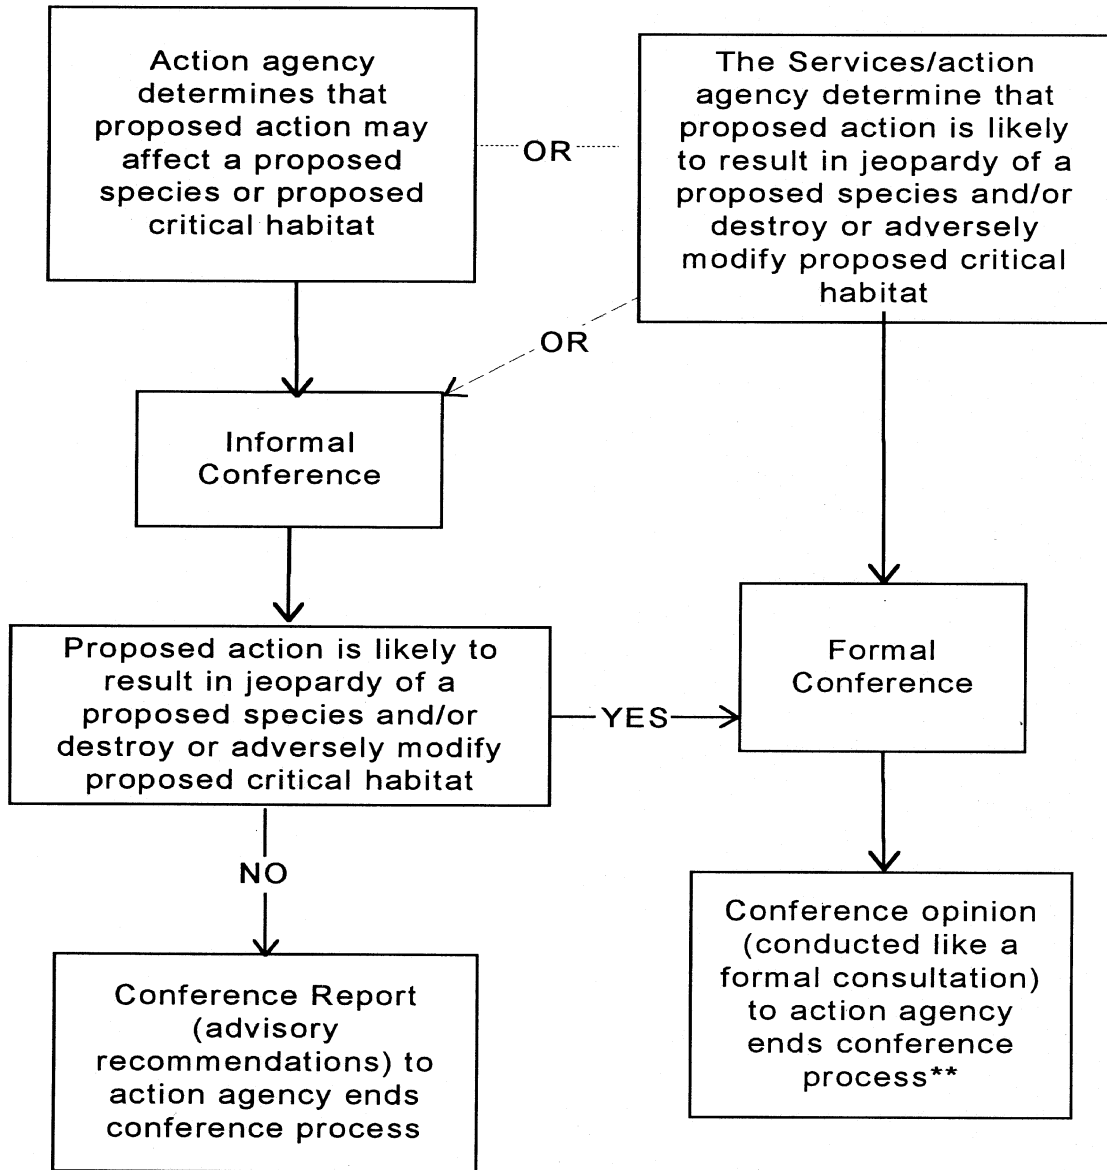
Action agency determines that proposed action may affect a proposed species or proposed critical habitat

OR

The Services/action agency determine that proposed action is likely to result in jeopardy of a proposed species and/or destroy or adversely modify proposed critical habitat

OR

Informal Conference

Formal Conference

Proposed action is likely to result in jeopardy of a proposed species and/or destroy or adversely modify proposed critical habitat

YES

NO

Conference opinion (conducted like a formal consultation) to action agency ends conference process**

Conference Report (advisory recommendations) to action agency ends conference process